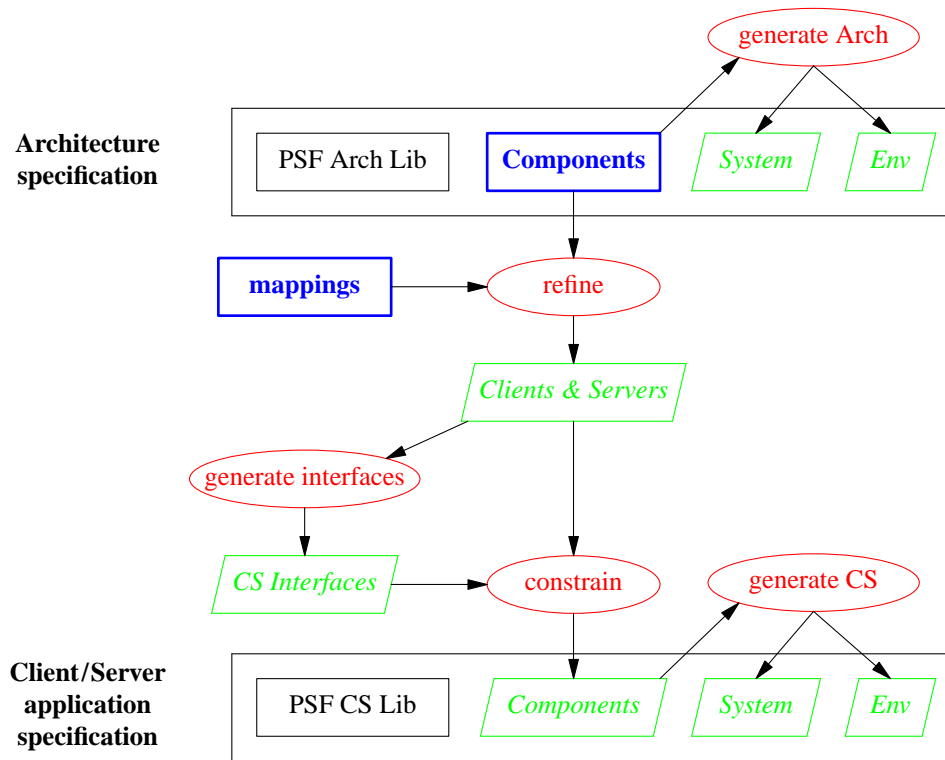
generate Arch

Architecture specification

PSF Arch Lib

Components

System

Env

mappings

refine

Clients & Servers

generate interfaces

CS Interfaces

constrain

generate CS

Client/Server application specification

PSF CS Lib

Components

System

Env